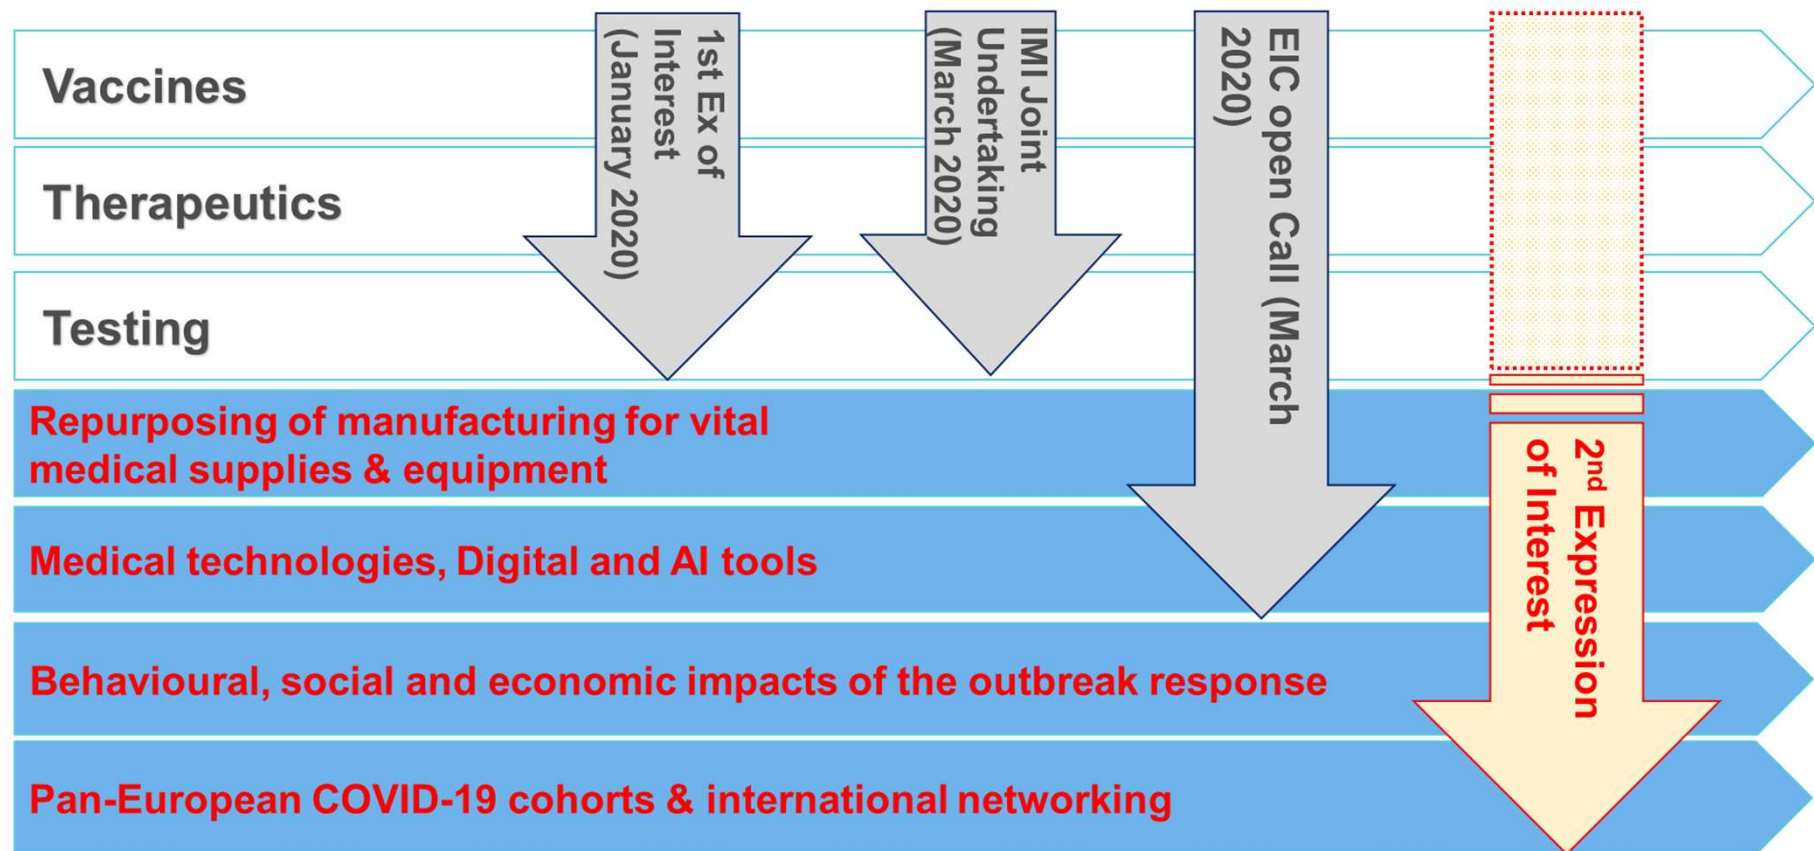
Vaccines

Therapeutics

Testing

1st Ex of Interest (January 2020)

IMI Joint Undertaking (March 2020)

EIC open Call (March 2020)

Repurposing of manufacturing for vital medical supplies & equipment

Medical technologies, Digital and AI tools

$2^{nd}$ Expression of Interest

Behavioural, social and economic impacts of the outbreak response

Pan-European COVID-19 cohorts & international networking